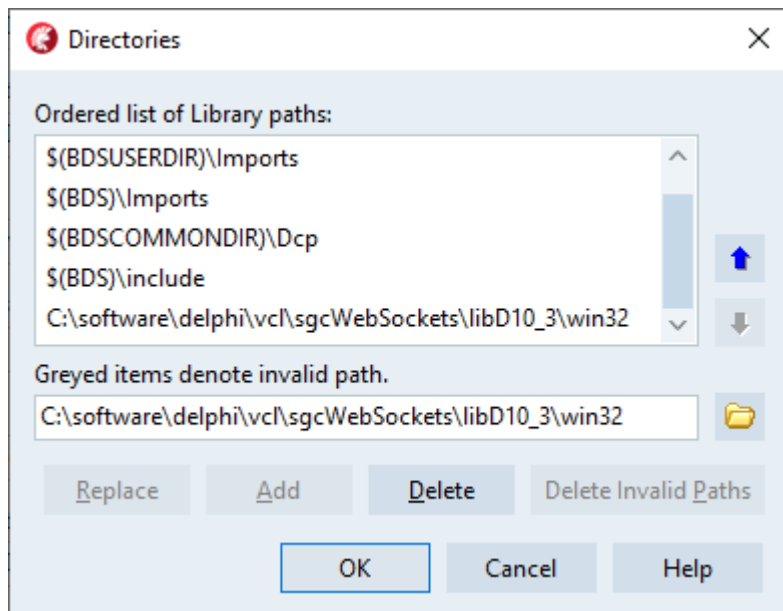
Directories

Ordered list of Library paths:

$(BDSUSERDIR)\Imports
$(BDS)\Imports
$(BDSCOMMONDIR)\Dcp
$(BDS)\include
C:\software\delphi\vcl\sgcWebSockets\libD10_3\win32

Greyed items denote invalid path.

C:\software\delphi\vcl\sgcWebSockets\libD10_3\win32

Replace
Add
Delete
Delete Invalid Paths

OK
Cancel
Help